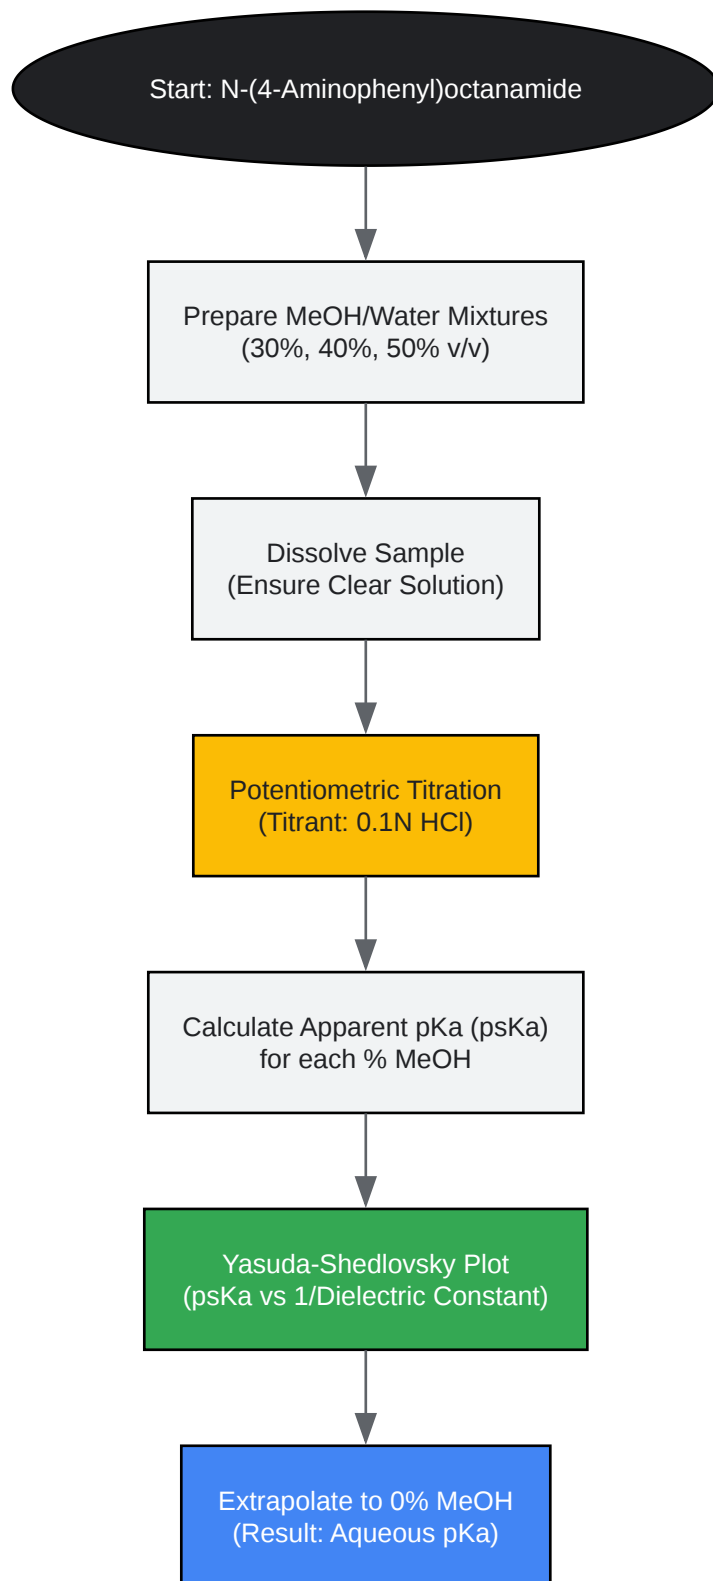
Start: N-(4-Aminophenyl)octanamide

Prepare MeOH/Water Mixtures
(30%, 40%, 50% v/v)

Dissolve Sample
(Ensure Clear Solution)

Potentiometric Titration
(Titrant: 0.1N HCl)

Calculate Apparent pKa (psKa)
for each % MeOH

Yasuda-Shedlovsky Plot
(psKa vs 1/Dielectric Constant)

Extrapolate to 0% MeOH
(Result: Aqueous pKa)